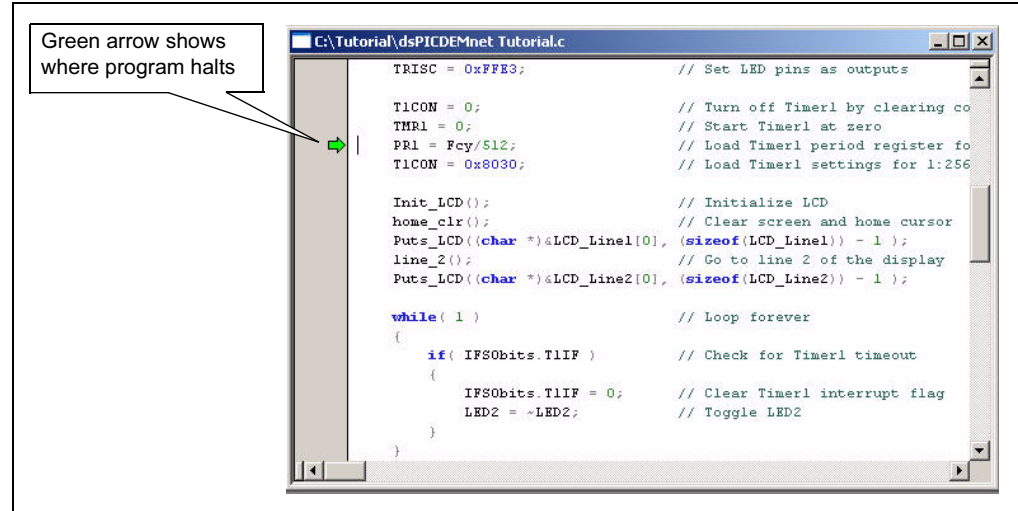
Green arrow shows where program halts

C:\Tutorial\dsPICDEMnet Tutorial.c

TRISC = 0xFFE3; // Set LED pins as outputs

T1CON = 0; // Turn off Timer1 by clearing co
TMR1 = 0; // Start Timer1 at zero
PR1 = Fcy/512; // Load Timer1 period register fo
T1CON = 0x8030; // Load Timer1 settings for 1:256

Init_LCD(); // Initialize LCD
home_clr(); // Clear screen and home cursor
Puts_LCD((char *)&LCD_Line1[0], (sizeof(LCD_Line1)) - 1 );
line_2(); // Go to line 2 of the display
Puts_LCD((char *)&LCD_Line2[0], (sizeof(LCD_Line2)) - 1 );

while( 1 ) // Loop forever
{
if( IFS0bits.T1IF ) // Check for Timer1 timeout
{
IFS0bits.T1IF = 0; // Clear Timer1 interrupt flag
LED2 = ~LED2; // Toggle LED2
}
}